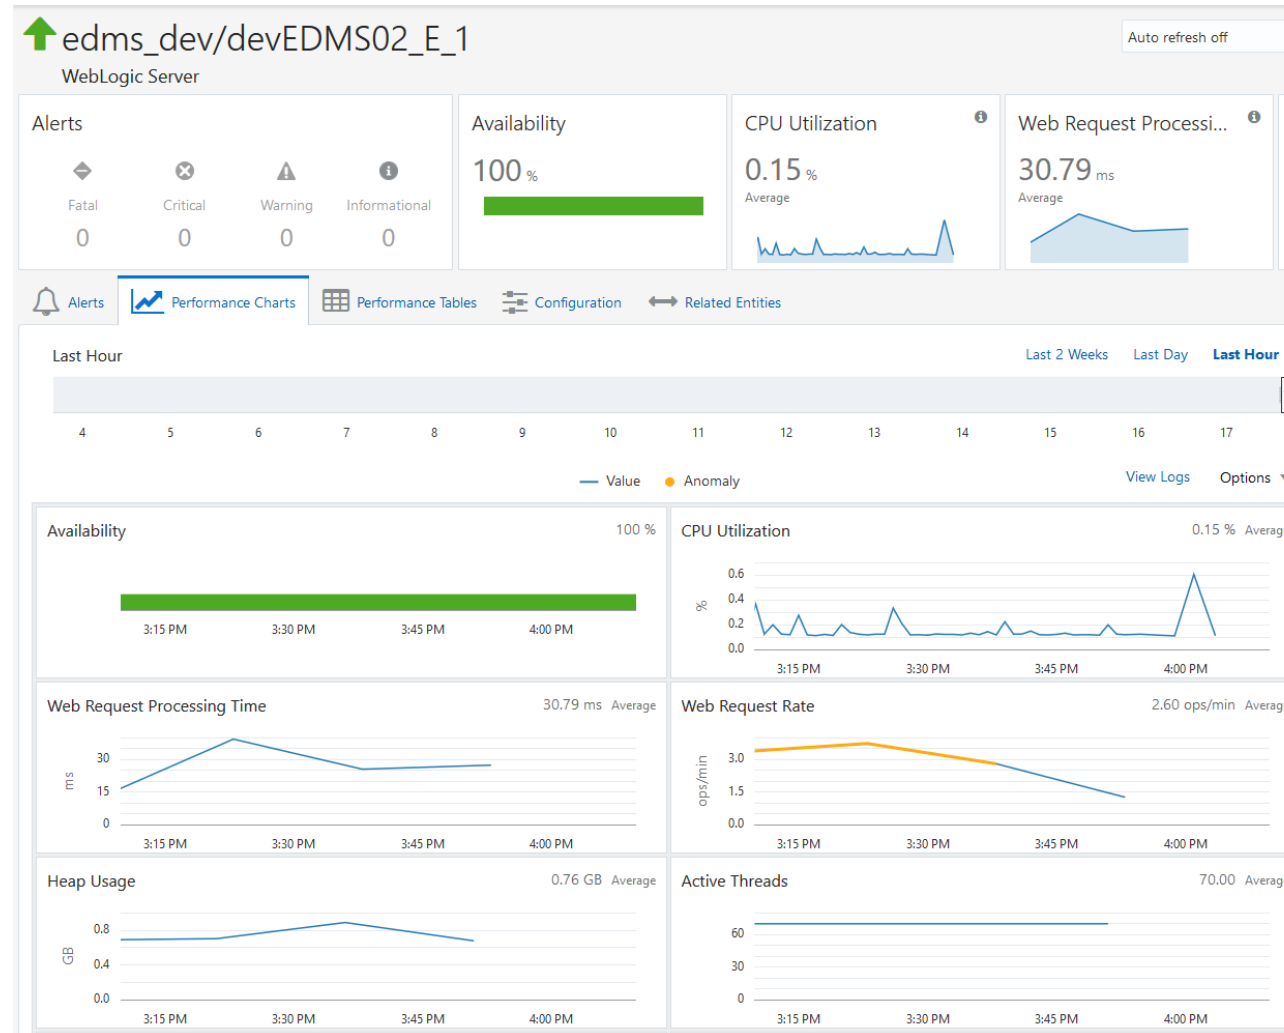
edms_dev/devEDMS02_E_1
WebLogic Server

Auto refresh off

Alerts

| Fatal | Critical | Warning | Informational |
|---|---|---|---|
| 0 | 0 | 0 | 0 |

Availability
100 %

CPU Utilization
0.15 %
Average

Web Request Processi...
30.79 ms
Average

Alerts Performance Charts Performance Tables Configuration Related Entities

Last Hour

Last 2 Weeks Last Day Last Hour

4 5 6 7 8 9 10 11 12 13 14 15 16 17

Value Anomaly

View Logs Options

Availability
100 %
3:15 PM 3:30 PM 3:45 PM 4:00 PM

CPU Utilization
0.15 % Averag
%
0.6 0.4 0.2 0.0
3:15 PM 3:30 PM 3:45 PM 4:00 PM

Web Request Processing Time
30.79 ms Average
ms
30 15 0
3:15 PM 3:30 PM 3:45 PM 4:00 PM

Web Request Rate
2.60 ops/min Averag
ops/min
3.0 1.5 0.0
3:15 PM 3:30 PM 3:45 PM 4:00 PM

Heap Usage
0.76 GB Average
GB
0.8 0.4 0.0
3:15 PM 3:30 PM 3:45 PM 4:00 PM

Active Threads
70.00 Averag
60 30 0
3:15 PM 3:30 PM 3:45 PM 4:00 PM